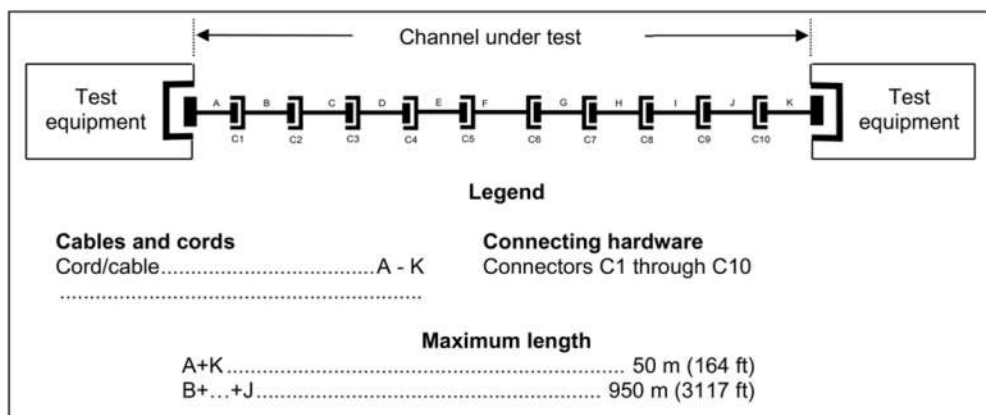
Channel under test

Test equipment

A B C D E F G H I J K

C1 C2 C3 C4 C5 C6 C7 C8 C9 C10

Test equipment

Legend

Cables and cords
Cord/cable.....................................A - K
.....................................................

Connecting hardware
Connectors C1 through C10

Maximum length
A+K................................................................ 50 m (164 ft)
B+…+J.............................................................. 950 m (3117 ft)